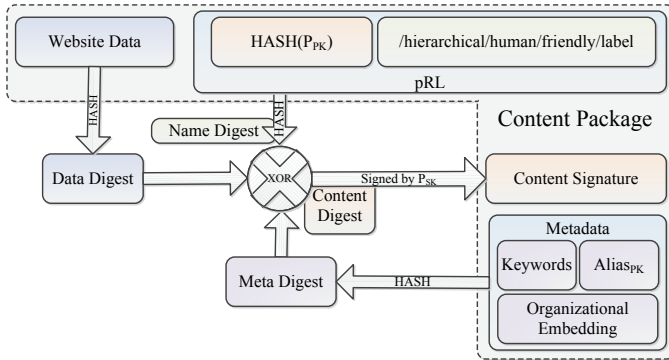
Website Data

HASH($P_{PK}$)

/hierarchical/human/friendly/label

pRL

HASH

HASH

Content Package

Name Digest

Data Digest

XOR

Signed by $P_{SK}$

Content Signature

Content Digest

Metadata

Keywords

Alias$_{PK}$

Meta Digest

HASH

Organizational Embedding